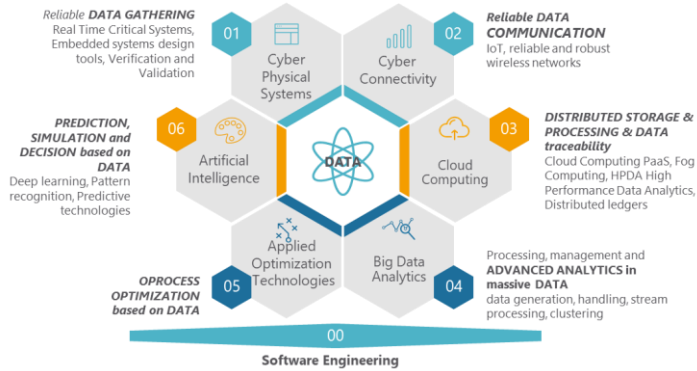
Reliable DATA GATHERING
Real Time Critical Systems, Embedded systems design tools, Verification and Validation

01
Cyber Physical Systems

02
Cyber Connectivity

Reliable DATA COMMUNICATION
IoT, reliable and robust wireless networks

PREDICTION, SIMULATION and DECISION based on DATA
Deep learning, Pattern recognition, Predictive technologies

06
Artificial Intelligence

DATA

03
Cloud Computing

DISTRIBUTED STORAGE & PROCESSING & DATA traceability
Cloud Computing PaaS, Fog Computing, HPDA High Performance Data Analytics, Distributed ledgers

Applied Optimization Technologies

Big Data Analytics

OPROCESS OPTIMIZATION based on DATA

05

04

Processing, management and ADVANCED ANALYTICS in massive DATA
data generation, handling, stream processing, clustering

00
Software Engineering